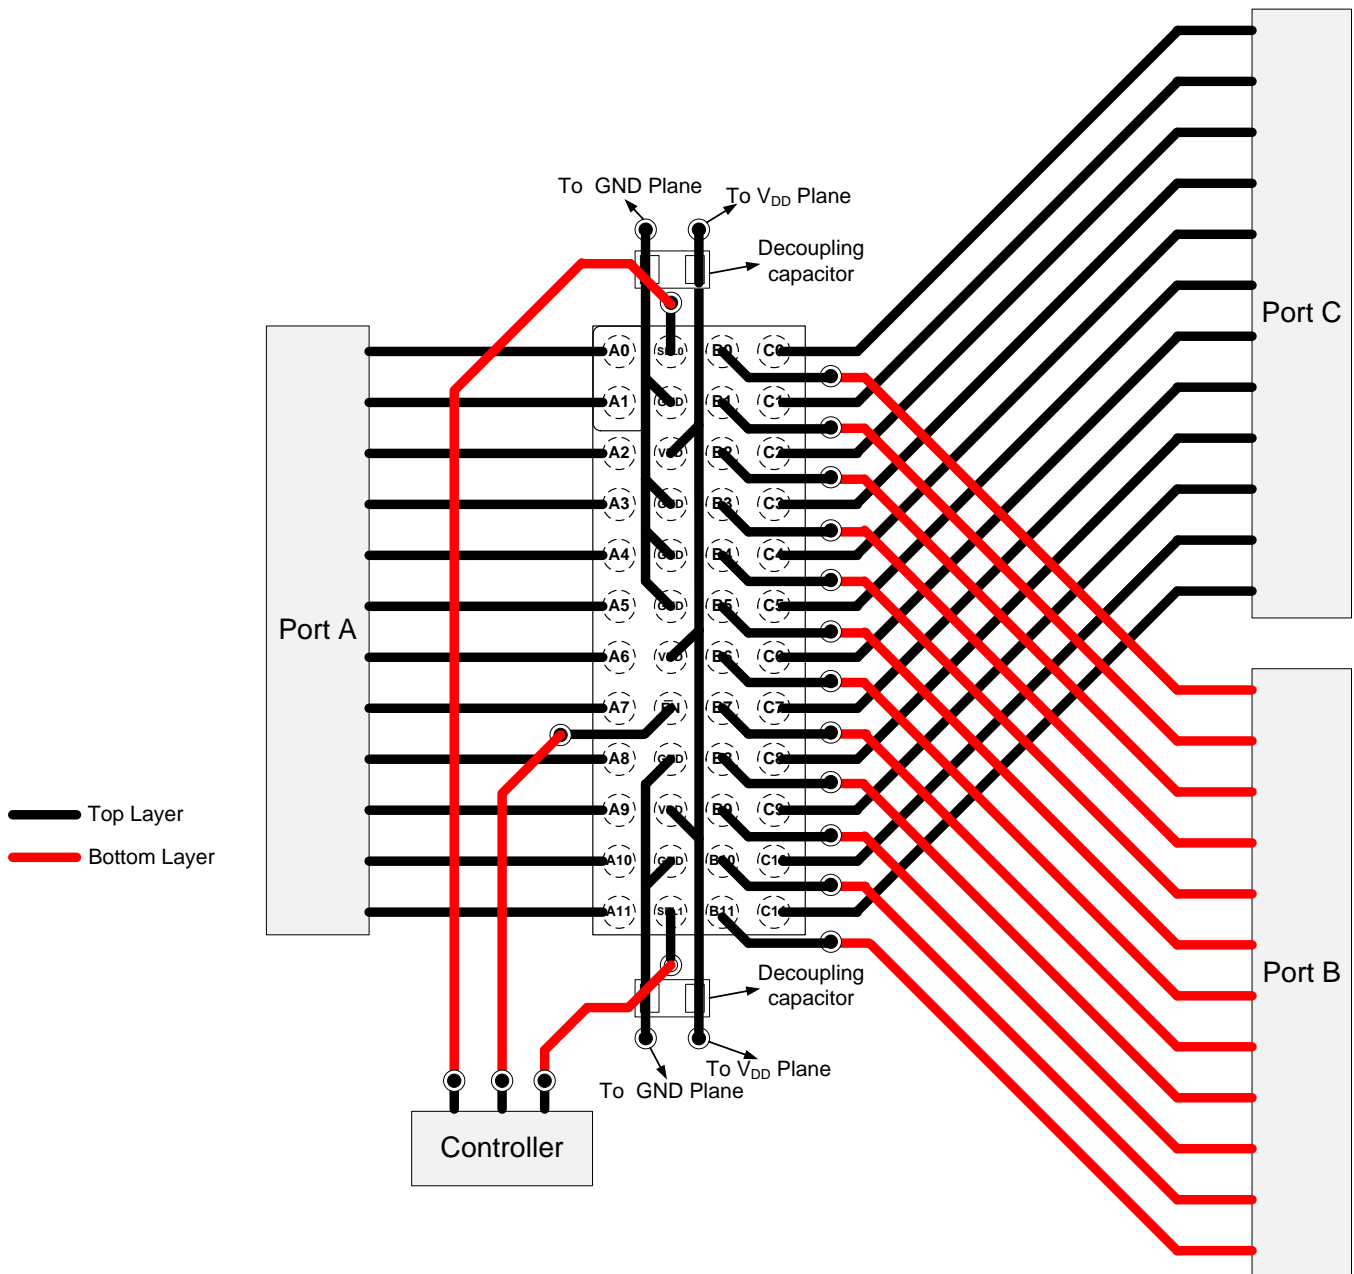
To GND Plane

To $V_{DD}$ Plane

Decoupling capacitor

Port C

Port A

A0 SEL0 B0 C0
A1 GND B1 C1
A2 VDD B2 C2
A3 GND B3 C3
A4 GND B4 C4
A5 GND B5 C5
A6 VDD B6 C6
A7 EN B7 C7
A8 GND B8 C8
A9 VDD B9 C9
A10 GND B10 C10
A11 SEL1 B11 C11

Top Layer

Bottom Layer

Decoupling capacitor

Port B

To $V_{DD}$ Plane

To GND Plane

Controller